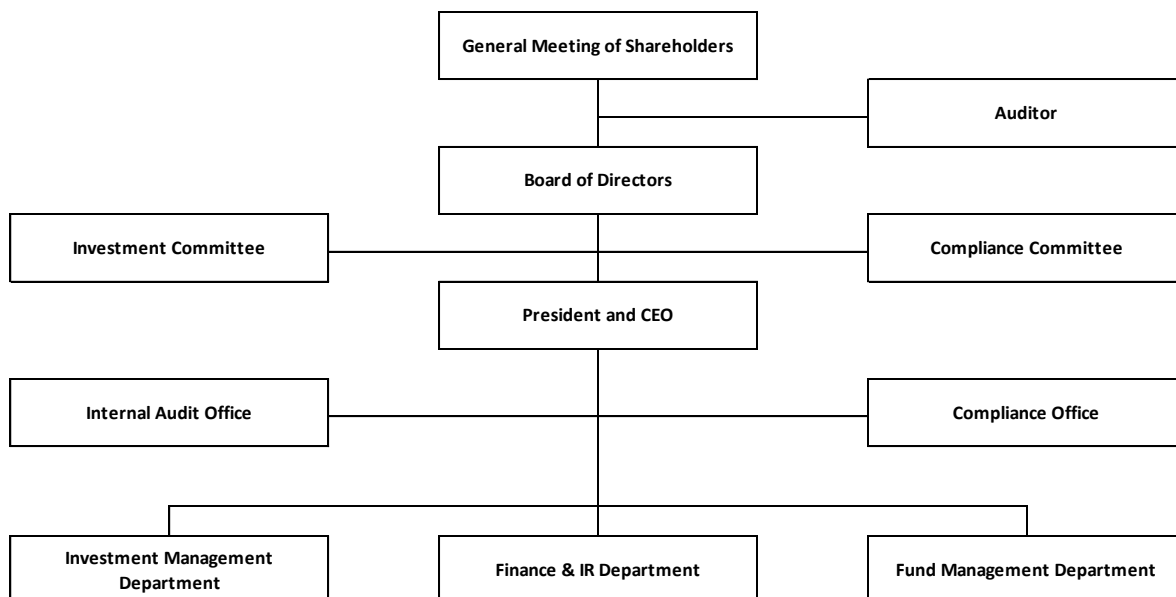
General Meeting of Shareholders

Auditor

Board of Directors

Investment Committee

Compliance Committee

President and CEO

Internal Audit Office

Compliance Office

Investment Management Department

Finance & IR Department

Fund Management Department